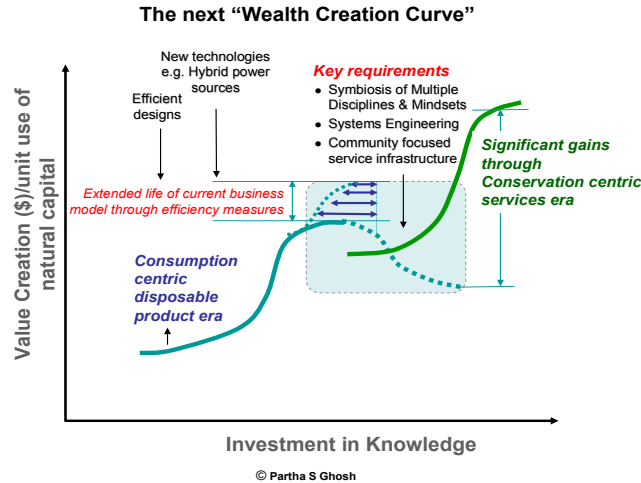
The next “Wealth Creation Curve”

New technologies e.g. Hybrid power sources

Efficient designs

Key requirements

- Symbiosis of Multiple Disciplines & Mindsets
- Systems Engineering
- Community focused service infrastructure

Significant gains through Conservation centric services era

Extended life of current business model through efficiency measures

Consumption centric disposable product era

Value Creation ($)/unit use of natural capital

Investment in Knowledge

© Partha S Ghosh